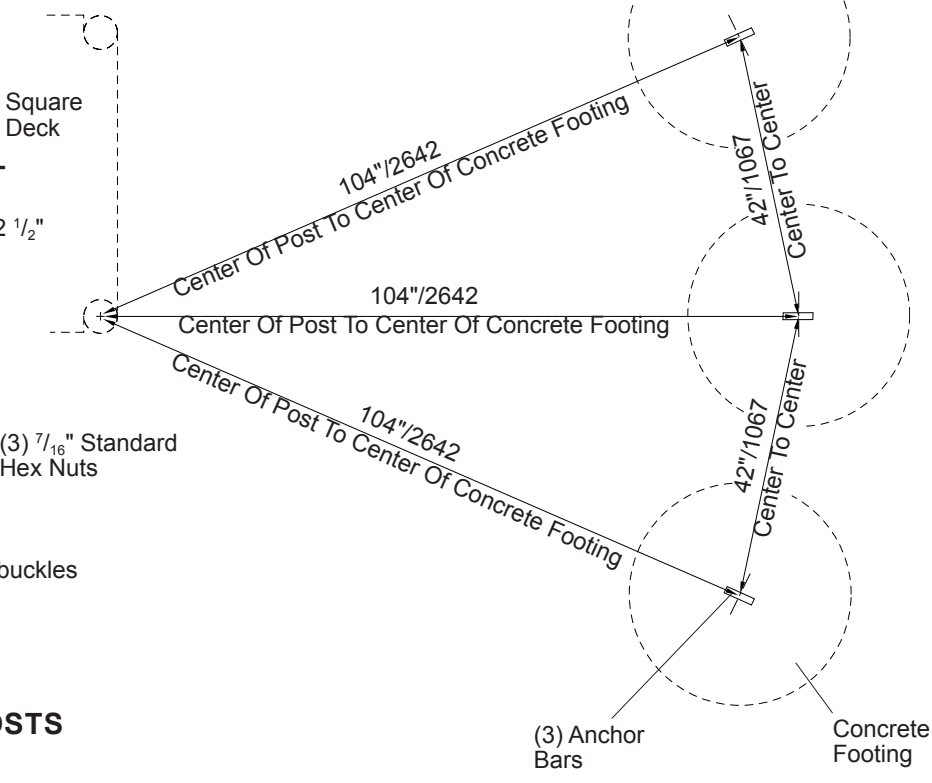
Square Deck

-

2 $^1/_2$"

104"/2642
Center Of Post To Center Of Concrete Footing

104"/2642
Center Of Post To Center Of Concrete Footing

104"/2642
Center Of Post To Center Of Concrete Footing

42"/1067
Center To Center

42"/1067
Center To Center

(3) $^7/_{16}$" Standard Hex Nuts

buckles

OSTS

(3) Anchor Bars

Concrete Footing